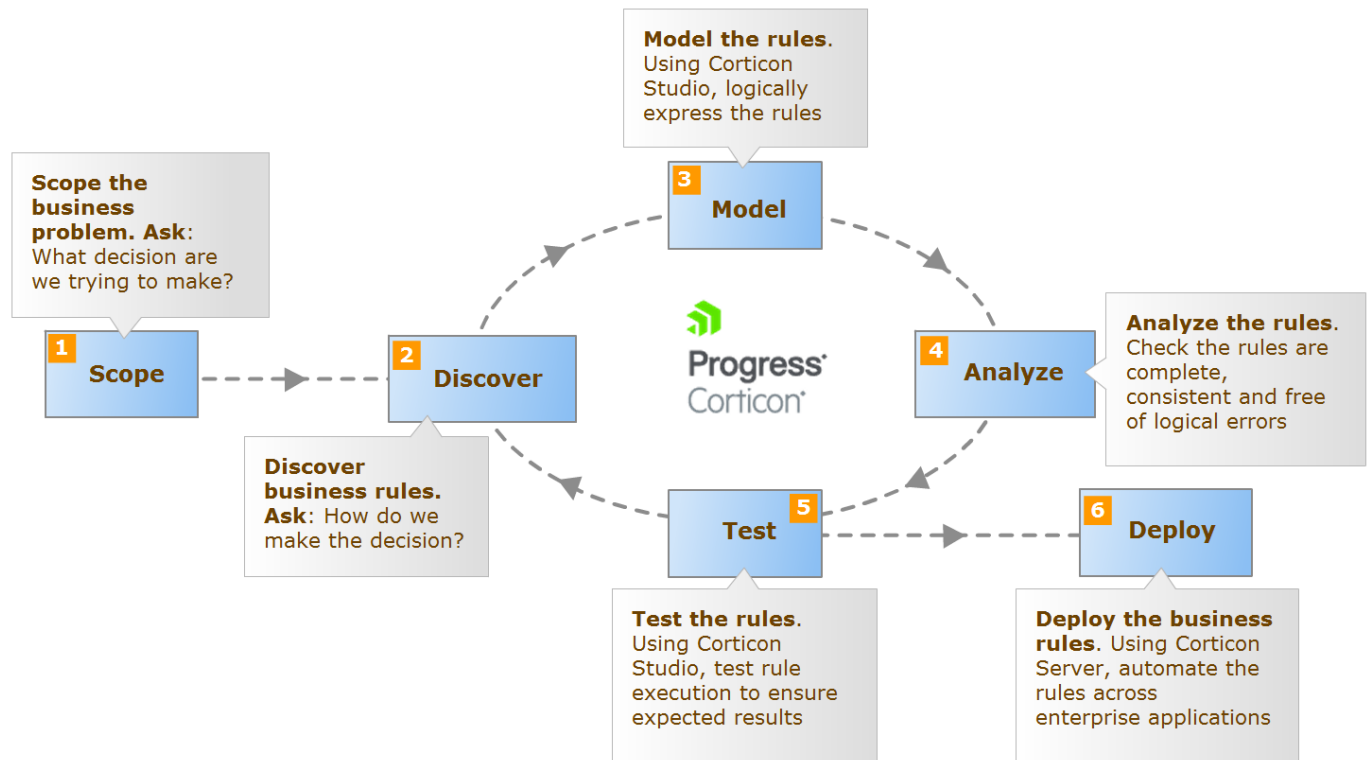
Model the rules. Using Corticon Studio, logically express the rules

Scope the business problem. Ask: What decision are we trying to make?

3 Model

1 Scope

2 Discover

Progress Corticon

4 Analyze

Analyze the rules. Check the rules are complete, consistent and free of logical errors

Discover business rules. Ask: How do we make the decision?

5 Test

6 Deploy

Test the rules. Using Corticon Studio, test rule execution to ensure expected results

Deploy the business rules. Using Corticon Server, automate the rules across enterprise applications